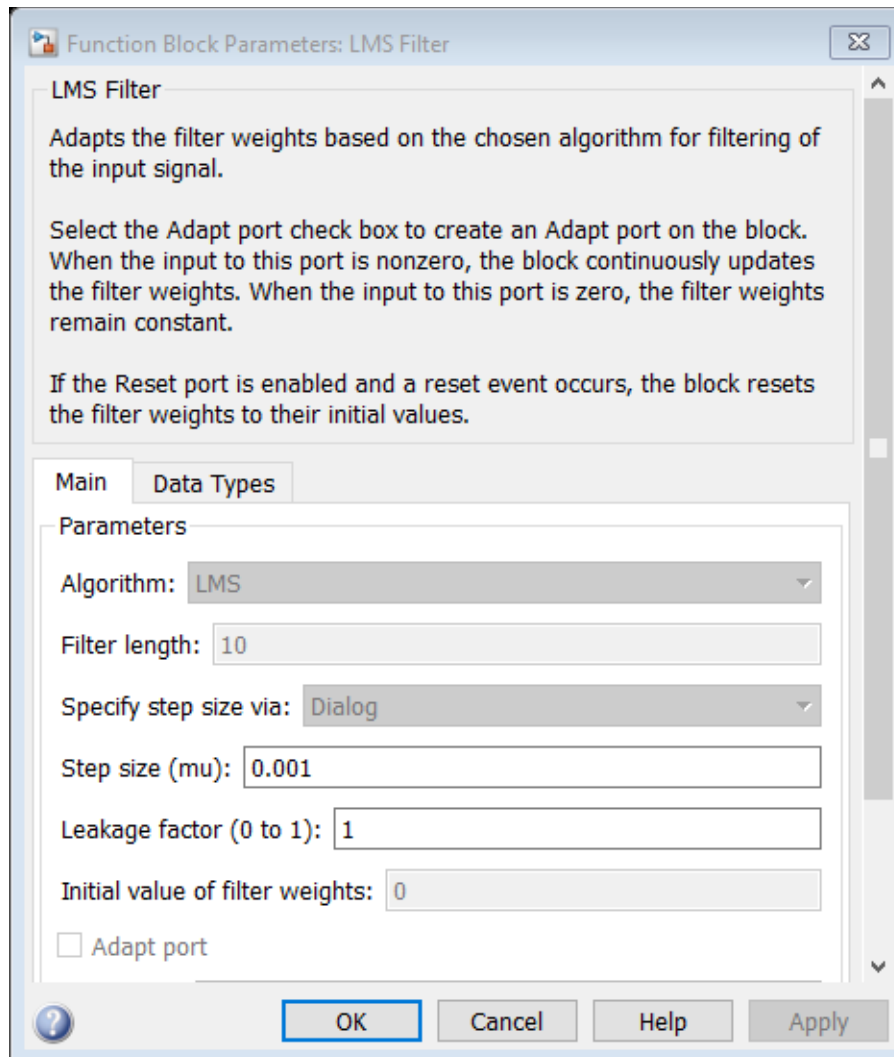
Function Block Parameters: LMS Filter

LMS Filter

Adapts the filter weights based on the chosen algorithm for filtering of the input signal.

Select the Adapt port check box to create an Adapt port on the block. When the input to this port is nonzero, the block continuously updates the filter weights. When the input to this port is zero, the filter weights remain constant.

If the Reset port is enabled and a reset event occurs, the block resets the filter weights to their initial values.

Main | Data Types

Parameters

Algorithm: LMS

Filter length: 10

Specify step size via: Dialog

Step size (mu): 0.001

Leakage factor (0 to 1): 1

Initial value of filter weights: 0

Adapt port

OK | Cancel | Help | Apply